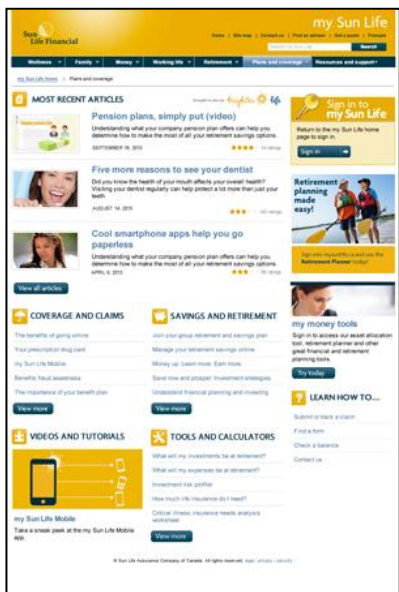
Sun Life Financial

my Sun Life

Home | Site map | Contact us | Find an advisor | Get a quote | Français

Search

Wellness | Family | Money | Working life | Retirement | Plans and coverage | Resources and support

my Sun Life home > Plans and coverage

MOST RECENT ARTICLES

Brought to you by brighter life

Pension plans, simply put (video)

Understanding what your company pension plan offers can help you determine how to make the most of all your retirement savings options.

SEPTEMBER 16, 2013

Five more reasons to see your dentist

Did you know the health of your mouth affects your overall health? Visiting your dentist regularly can help protect a lot more than just your teeth.

AUGUST 14, 2013

Cool smartphone apps help you go paperless

Understanding what your company pension plan offers can help you determine how to make the most of all your retirement savings options.

APRIL 5, 2013

View all articles

Sign in to my Sun Life

Return to the my Sun Life home page to sign in.

Sign in

Retirement planning made easy!

Sign into mysunlife.ca and use the Retirement Planner today!

my money tools

Sign in to access our asset allocation tool, retirement planner and other great financial and retirement planning tools.

Try today

COVERAGE AND CLAIMS

The benefits of going online

Your prescription drug card

my Sun Life Mobile

Benefits fraud awareness

The importance of your benefit plan

View more

SAVINGS AND RETIREMENT

Join your group retirement and savings plan

Manage your retirement savings online

Money up: Learn more. Earn more.

Save now and prosper: Investment strategies

Understand financial planning and investing

View more

LEARN HOW TO...

Submit or track a claim

Find a form

Check a balance

Contact us

VIDEOS AND TUTORIALS

my Sun Life Mobile

Take a sneak peek at the my Sun Life Mobile app.

TOOLS AND CALCULATORS

What will my investments be at retirement?

What will my expenses be at retirement?

Investment risk profiler

How much life insurance do I need?

Critical illness insurance needs analysis worksheet

View more

© Sun Life Assurance Company of Canada. All rights reserved. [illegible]